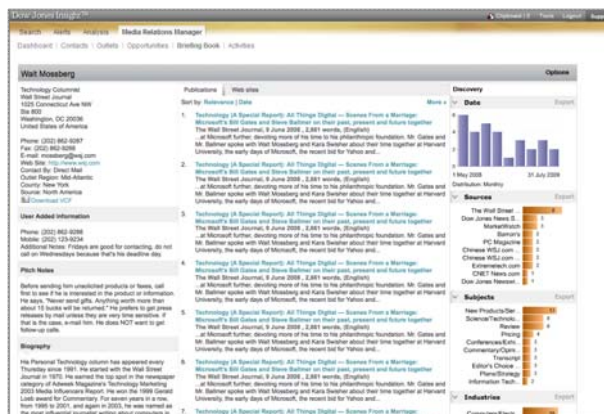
Dow Jones Insight

Clipboard | Tools | Logout | Support

Search | Alerts | Analysis | Media Relations Manager

Dashboard | Contacts | Outlets | Opportunities | Briefing Book | Activities

Walt Mossberg

Options

Technology Columnist
Wall Street Journal
1025 Connecticut Ave NW
Ste 800
Washington, DC 20036
United States of America

Phone: (202) 862-9287
Fax: (202) 862-9266
E-mail: mossberg@wsj.com
Web Site: http://www.wsj.com
Contact By: Direct Mail
Outlet Region: Mid-Atlantic
County: New York
Source: North America
Download VCF

User Added Information

Phone: (202) 862-9288
Mobile: (202) 123-9234
Additional Notes: Fridays are good for contacting, do not call on Wednesdays because that's his deadline day.

Pitch Notes

Before sending him unsolicited products or faxes, call first to see if he is interested in the product or information. He says, "Never send gifts. Anything worth more than about 15 bucks will be returned." He prefers to get press releases by mail unless they are very time sensitive. If that is the case, e-mail him. He does NOT want to get follow-up calls.

Biography

His Personal Technology column has appeared every Thursday since 1991. He started with the Wall Street Journal in 1970. He earned the top spot in the newspaper category of Adweek Magazine's Technology Marketing [2003 Media Influencers Report]. He won the 1999 Gerald Loeb award for Commentary. For seven years in a row, from 1995 to 2001, and again in 2003, he was named as the most influential journalist writing about computers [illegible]

Publications | Web sites

Sort by: Relevance | Date

More

1. Technology (A Special Report): All Things Digital — Scenes From a Marriage: Microsoft's Bill Gates and Steve Ballmer on their past, present and future together
The Wall Street Journal, 9 June 2008, 2,881 words, (English)
...at Microsoft further, devoting more of his time to his philanthropic foundation. Mr. Gates and Mr. Ballmer spoke with Walt Mossberg and Kara Swisher about their time together at Harvard University, the early days of Microsoft, the recent bid for Yahoo and...

2. Technology (A Special Report): All Things Digital — Scenes From a Marriage: Microsoft's Bill Gates and Steve Ballmer on their past, present and future together
The Wall Street Journal, 9 June 2008, 2,881 words, (English)
...at Microsoft further, devoting more of his time to his philanthropic foundation. Mr. Gates and Mr. Ballmer spoke with Walt Mossberg and Kara Swisher about their time together at Harvard University, the early days of Microsoft, the recent bid for Yahoo and...

3. Technology (A Special Report): All Things Digital — Scenes From a Marriage: Microsoft's Bill Gates and Steve Ballmer on their past, present and future together
The Wall Street Journal, 9 June 2008, 2,881 words, (English)
...at Microsoft further, devoting more of his time to his philanthropic foundation. Mr. Gates and Mr. Ballmer spoke with Walt Mossberg and Kara Swisher about their time together at Harvard University, the early days of Microsoft, the recent bid for Yahoo and...

4. Technology (A Special Report): All Things Digital — Scenes From a Marriage: Microsoft's Bill Gates and Steve Ballmer on their past, present and future together
The Wall Street Journal, 9 June 2008, 2,881 words, (English)
...at Microsoft further, devoting more of his time to his philanthropic foundation. Mr. Gates and Mr. Ballmer spoke with Walt Mossberg and Kara Swisher about their time together at Harvard University, the early days of Microsoft, the recent bid for Yahoo and...

5. Technology (A Special Report): All Things Digital — Scenes From a Marriage: Microsoft's Bill Gates and Steve Ballmer on their past, present and future together
The Wall Street Journal, 9 June 2008, 2,881 words, (English)
...at Microsoft further, devoting more of his time to his philanthropic foundation. Mr. Gates and Mr. Ballmer spoke with Walt Mossberg and Kara Swisher about their time together at Harvard University, the early days of Microsoft, the recent bid for Yahoo and...

6. Technology (A Special Report): All Things Digital — Scenes From a Marriage: Microsoft's Bill Gates and Steve Ballmer on their past, present and future together
The Wall Street Journal, 9 June 2008, 2,881 words, (English)
...at Microsoft further, devoting more of his time to his philanthropic foundation. Mr. Gates and Mr. Ballmer spoke with Walt Mossberg and Kara Swisher about their time together at Harvard University, the early days of Microsoft, the recent bid for Yahoo and...

7. Technology (A Special Report): All Things Digital — Scenes From a Marriage:

Discovery

Date
Export
1 May 2008
31 July 2008
Distribution: Monthly

Sources
Export
The Wall Street
Dow Jones News S...
MarketWatch
Barron's
PC Magazine
Chinese WSJ.com
Chinese WSJ.com
Entreprenuer.com
CNET News.com
Dow Jones Newswi...

Subjects
Export
New Products/Ser...
Science/Technolo...
Review
Pricing
Conferences/Exhi...
Commentary/Opini...
Transcript
Editor's Choice
Plans/Strategy
Information Tech...

Industries
Export
Computers/Electr...